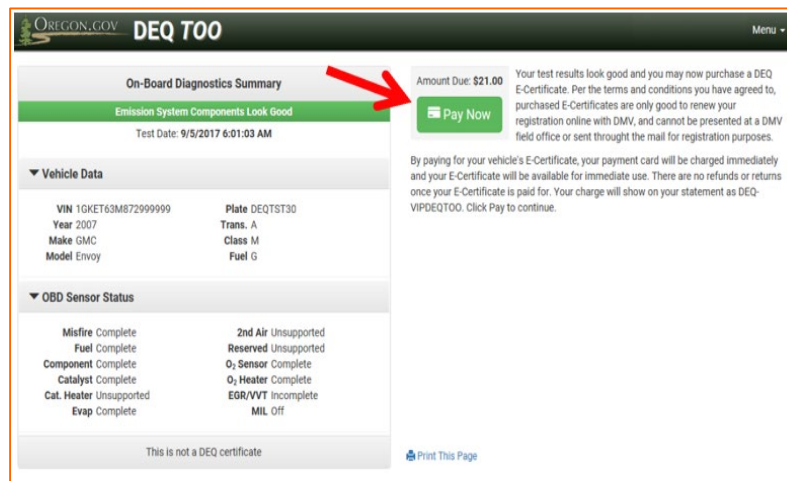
OREGON.GOV DEQ TOO

Menu

On-Board Diagnostics Summary

Emission System Components Look Good

Test Date: 9/5/2017 6:01:03 AM

▼ Vehicle Data

| | | | |
|---|---|---|---|
| VIN | 1GKET63M872999999 | Plate | DEQTST30 |
| Year | 2007 | Trans. | A |
| Make | GMC | Class | M |
| Model | Envoy | Fuel | G |

▼ OBD Sensor Status

| | | | |
|---|---|---|---|
| Misfire | Complete | 2nd Air | Unsupported |
| Fuel | Complete | Reserved | Unsupported |
| Component | Complete | $O_2$ Sensor | Complete |
| Catalyst | Complete | $O_2$ Heater | Complete |
| Cat. Heater | Unsupported | EGR/VVT | Incomplete |
| Evap | Complete | MIL | Off |

This is not a DEQ certificate

Amount Due: $21.00

Pay Now

Your test results look good and you may now purchase a DEQ E-Certificate. Per the terms and conditions you have agreed to, purchased E-Certificates are only good to renew your registration online with DMV, and cannot be presented at a DMV field office or sent throught the mail for registration purposes.

By paying for your vehicle's E-Certificate, your payment card will be charged immediately and your E-Certificate will be available for immediate use. There are no refunds or returns once your E-Certificate is paid for. Your charge will show on your statement as DEQ-VIPDEQTOO. Click Pay to continue.

Print This Page